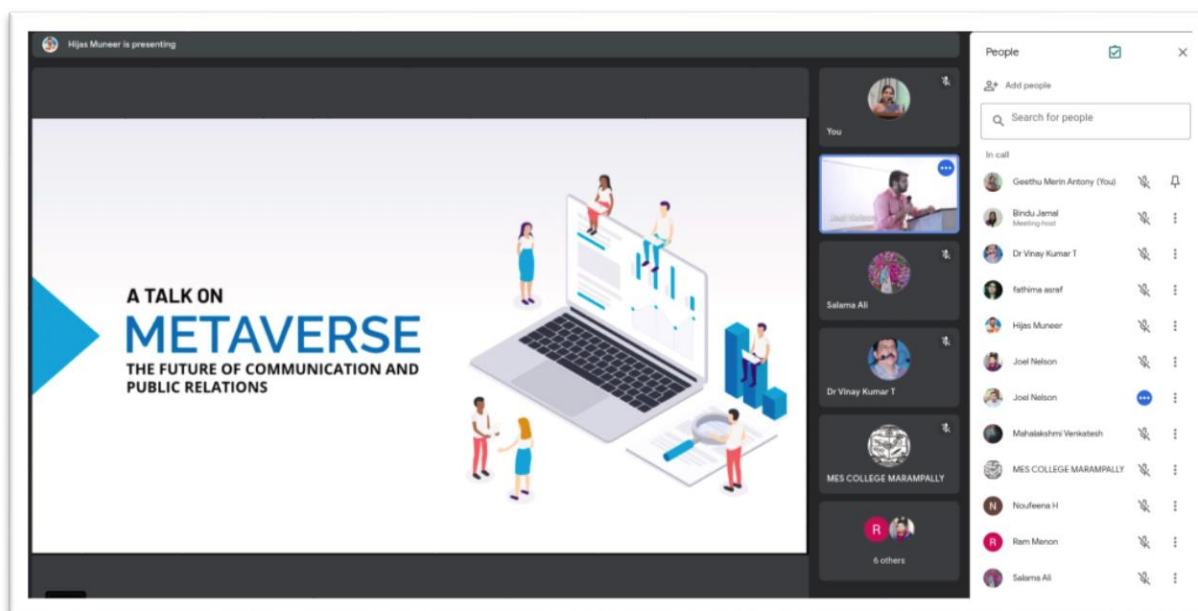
Hijas Muneer is presenting

A TALK ON
METAVERSE
THE FUTURE OF COMMUNICATION AND PUBLIC RELATIONS

You

Joel Nelson

Salama Ali

Dr Vinay Kumar T

MES COLLEGE MARAMPALLY

R

6 others

People

Add people

Search for people

In call

Geethu Merin Antony (You)

Bindu Jamal
Meeting host

Dr Vinay Kumar T

fathima asraf

Hijas Muneer

Joel Nelson

Joel Nelson

Mahalakshmi Venkatesh

MES COLLEGE MARAMPALLY

N Noufeena H

R Ram Menon

Salama Ali